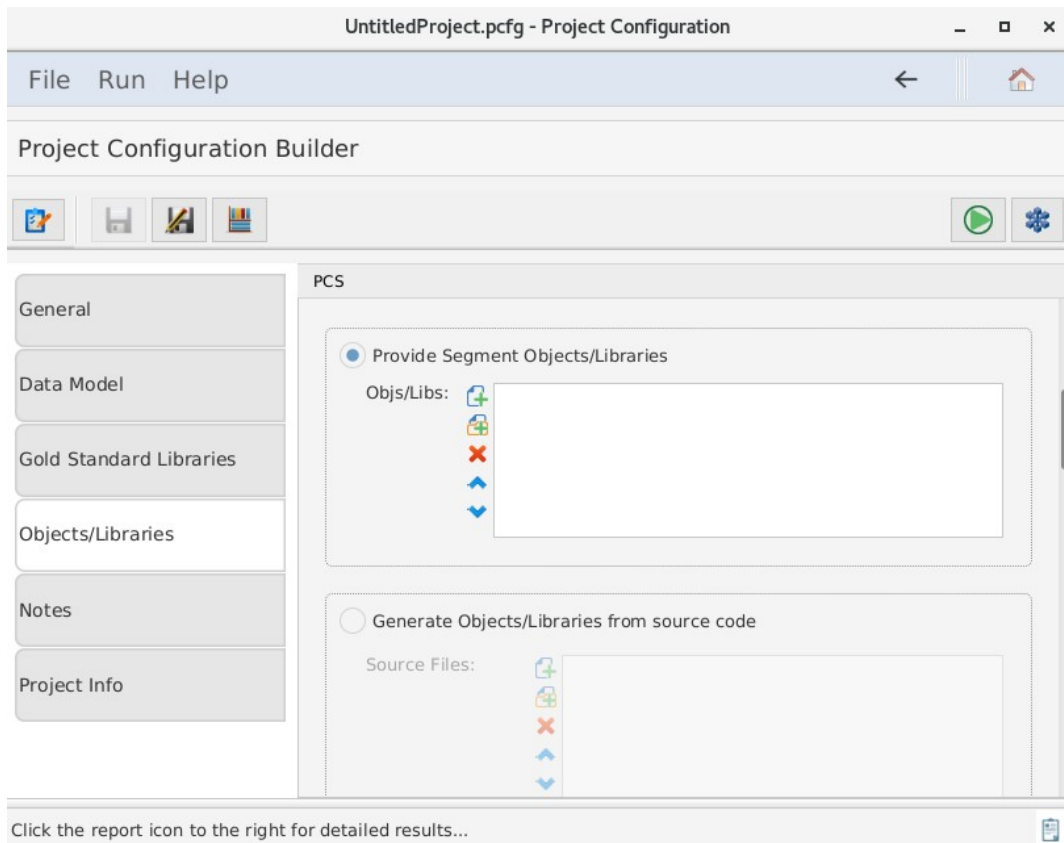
UntitledProject.pcfg - Project Configuration

File Run Help

Project Configuration Builder

General

Data Model

Gold Standard Libraries

Objects/Libraries

Notes

Project Info

PCS

Provide Segment Objects/Libraries

Objs/Libs:

Generate Objects/Libraries from source code

Source Files:

Click the report icon to the right for detailed results...